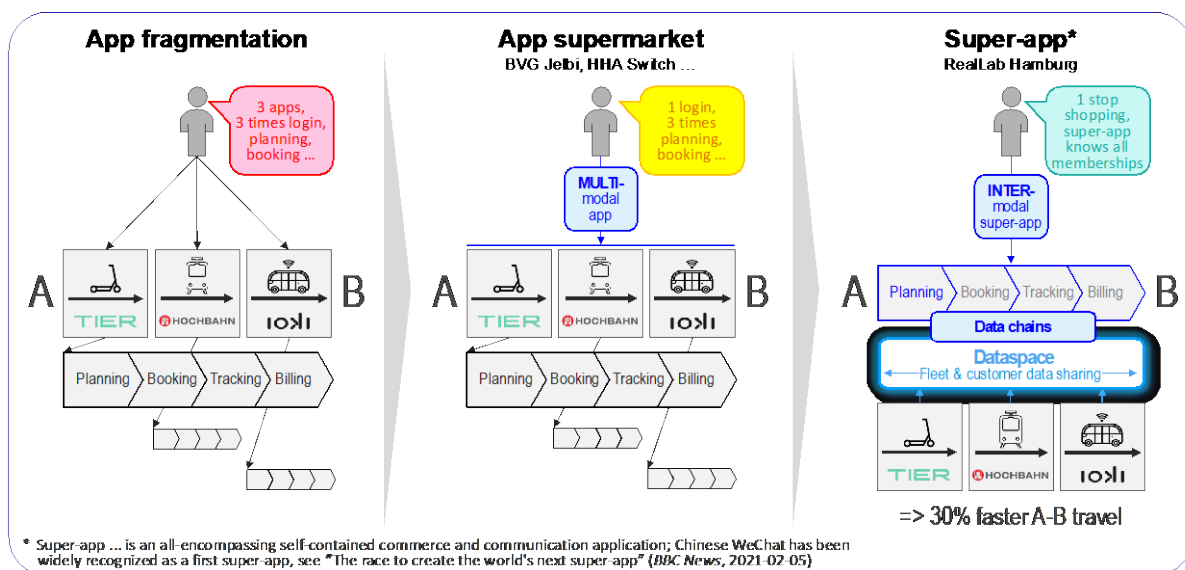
App fragmentation

3 apps, 3 times login, planning, booking ...

A

TIER

HOCHBAHN

ioki

B

Planning | Booking | Tracking | Billing

App supermarket
BVG Jelbi, HHA Switch ...

1 login, 3 times planning, booking ...

MULTI-modal app

A

TIER

HOCHBAHN

ioki

B

Planning | Booking | Tracking | Billing

Super-app*
RealLab Hamburg

1 stop shopping, super-app knows all memberships

INTER-modal super-app

A

Planning | Booking | Tracking | Billing

B

Data chains

Dataspace
Fleet & customer data sharing

TIER

HOCHBAHN

ioki

=> 30% faster A-B travel

* Super-app ... is an all-encompassing self-contained commerce and communication application; Chinese WeChat has been widely recognized as a first super-app, see "The race to create the world's next super-app" (BBC News, 2021-02-05)